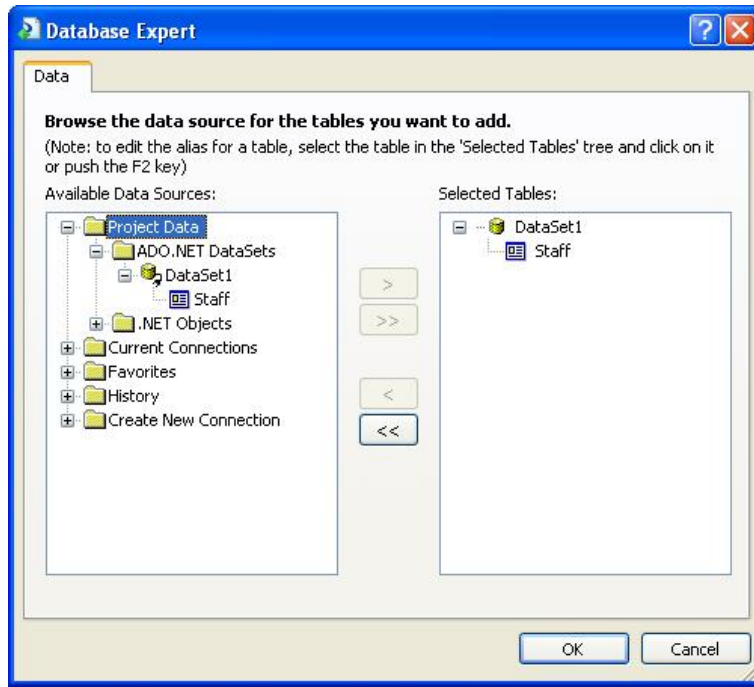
Database Expert

Data

Browse the data source for the tables you want to add.

(Note: to edit the alias for a table, select the table in the 'Selected Tables' tree and click on it or push the F2 key)

Available Data Sources:

Project Data
ADO.NET DataSets
DataSet1
Staff
.NET Objects
Current Connections
Favorites
History
Create New Connection

>
>>
<
<<

Selected Tables:

DataSet1
Staff

OK
Cancel